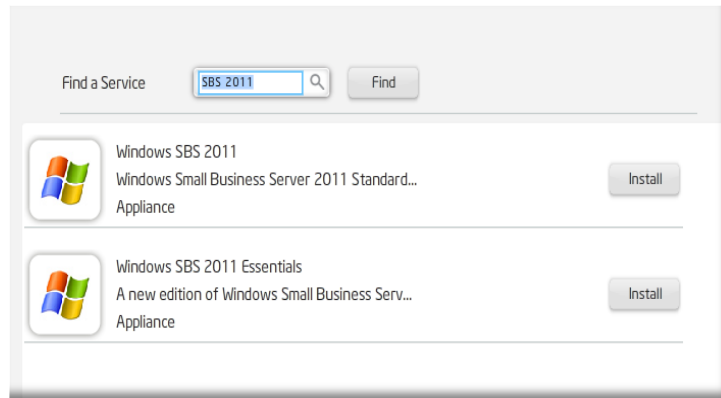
Find a Service SBS 2011 Find

Windows SBS 2011
Windows Small Business Server 2011 Standard...
Appliance

Install

Windows SBS 2011 Essentials
A new edition of Windows Small Business Serv...
Appliance

Install